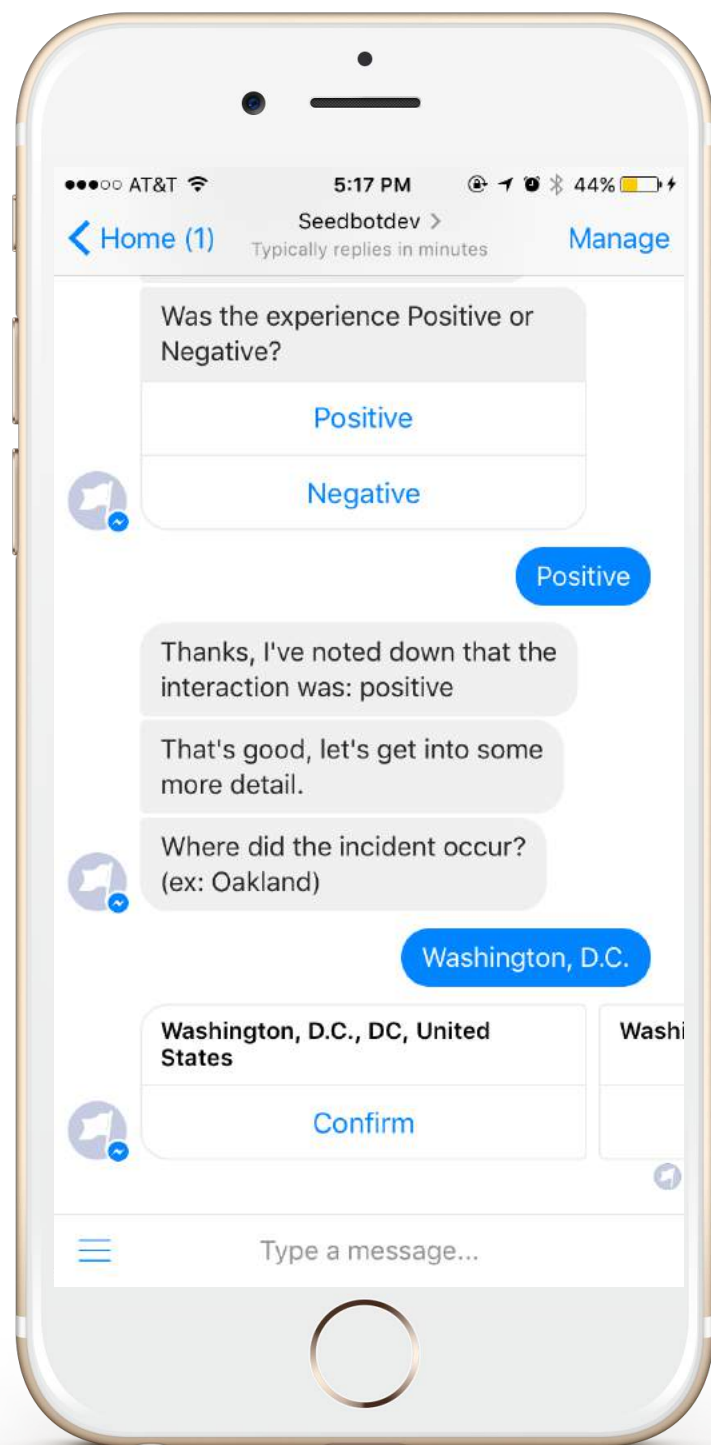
●●●○○ AT&T 5:17 PM 44%

Home (1)
Seedbotdev >
Typically replies in minutes
Manage

Was the experience Positive or Negative?

Positive

Negative

Positive

Thanks, I've noted down that the interaction was: positive

That's good, let's get into some more detail.

Where did the incident occur? (ex: Oakland)

Washington, D.C.

Washington, D.C., DC, United States

Confirm

Washi

Type a message...